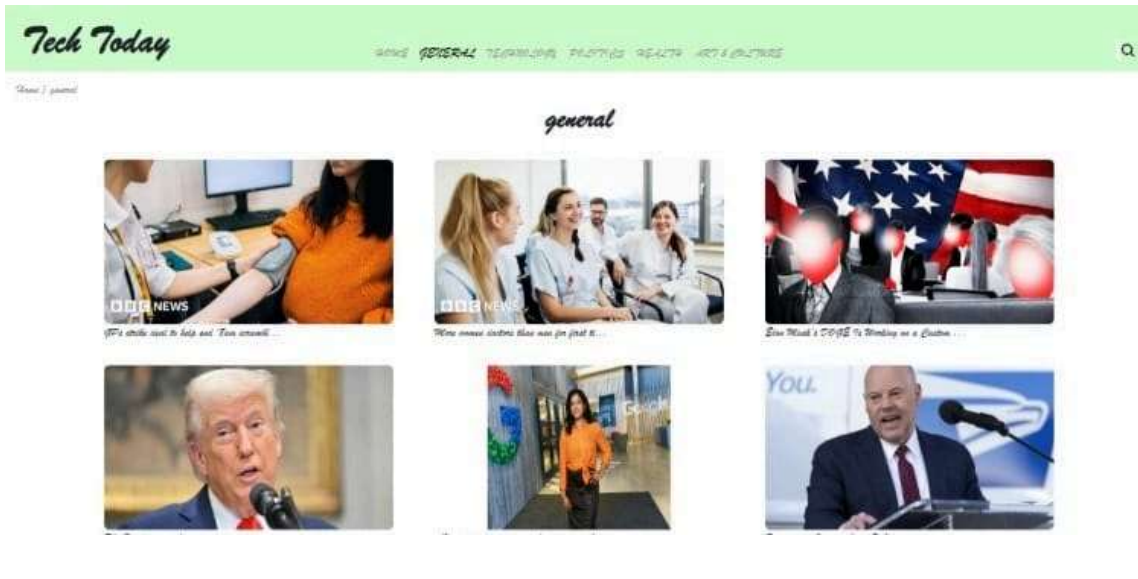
Tech Today

HOME GENERAL TECHNOLOGY POLITICS HEALTH ART & CULTURE

Home | general

general

BBC NEWS

GPs strike vowl to help and. Fair around...

BBC NEWS

More women doctors than men for first ti...

Elon Musk's DOGE Is Working on a Custom...

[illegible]

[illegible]

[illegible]